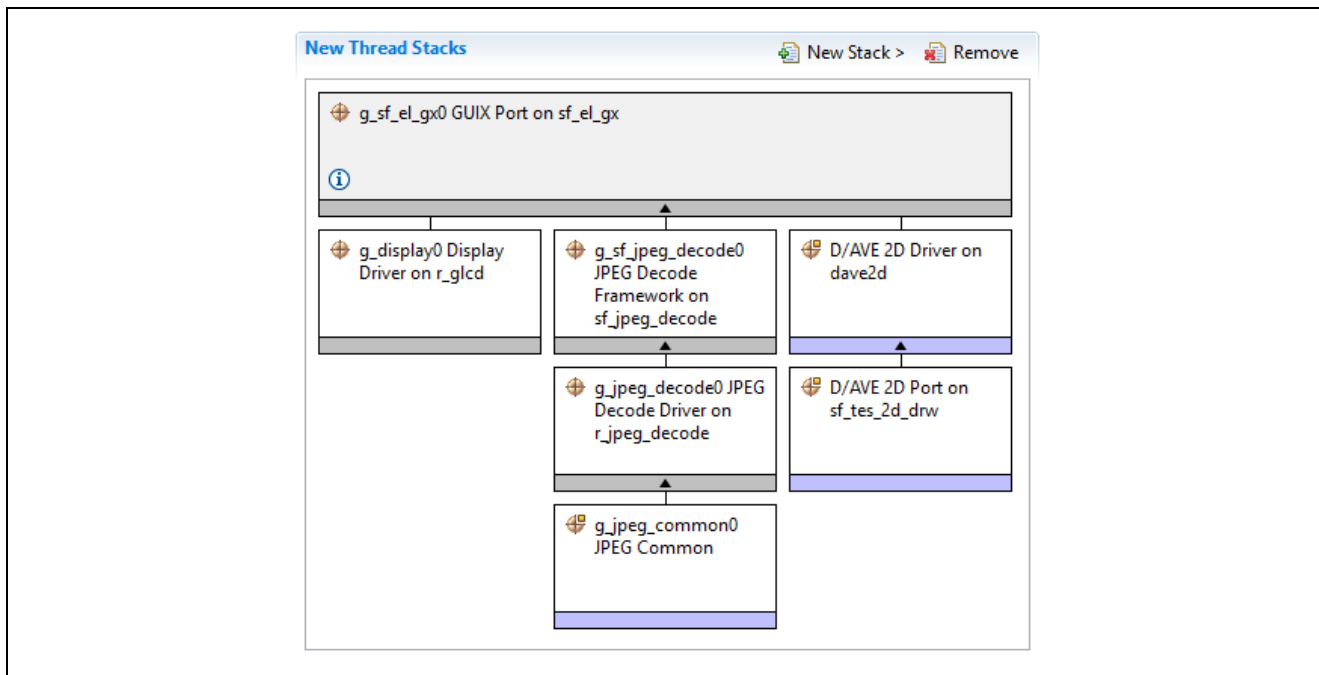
New Thread Stacks

New Stack > Remove

g_sf_el_gx0 GUIX Port on sf_el_gx

g_display0 Display Driver on r_glcd

g_sf_jpeg_decode0 JPEG Decode Framework on sf_jpeg_decode

D/AVE 2D Driver on dave2d

g_jpeg_decode0 JPEG Decode Driver on r_jpeg_decode

D/AVE 2D Port on sf_tes_2d_drw

g_jpeg_common0 JPEG Common